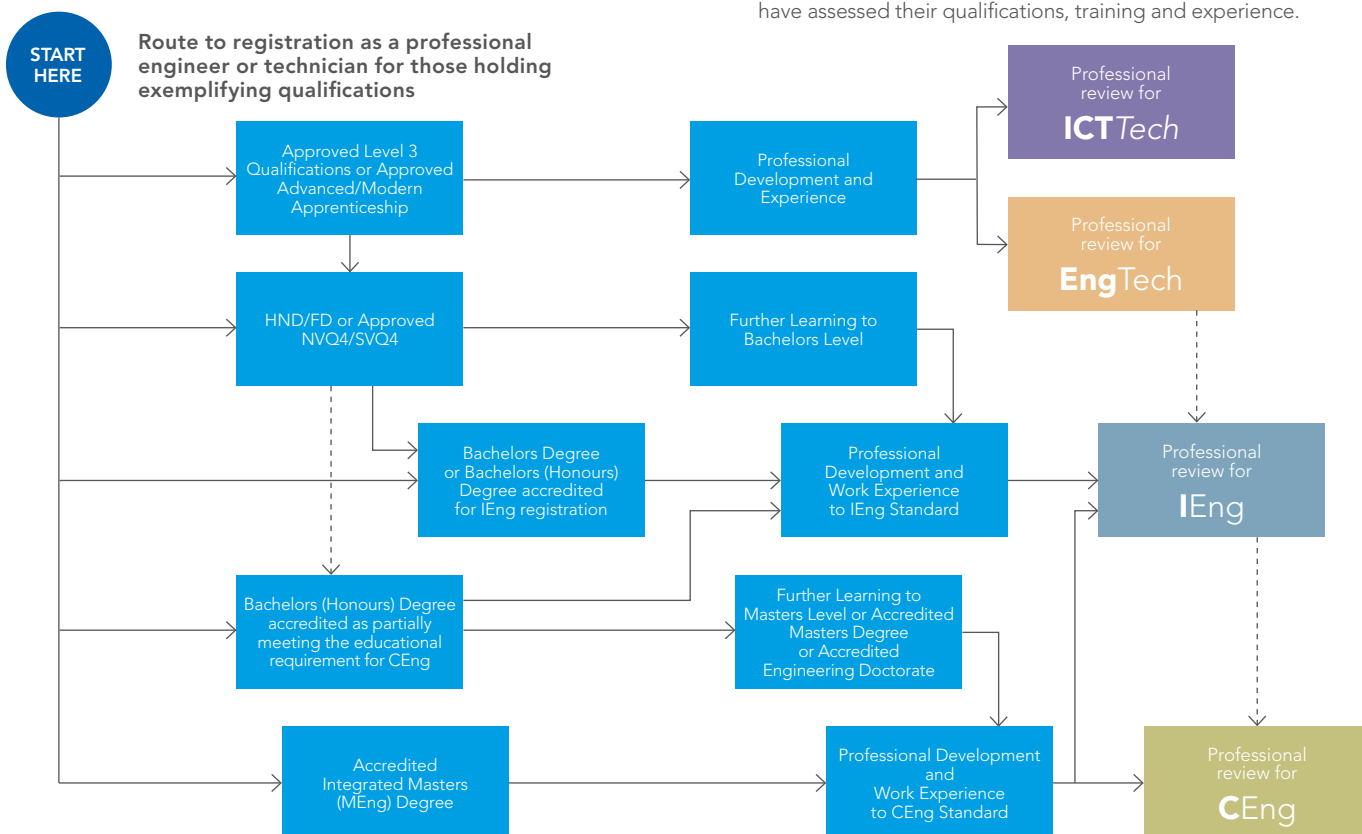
have assessed their qualifications, training and experience.

START HERE

Route to registration as a professional engineer or technician for those holding exemplifying qualifications

Approved Level 3 Qualifications or Approved Advanced/Modern Apprenticeship

Professional Development and Experience

Professional review for ICTTech

Professional review for EngTech

HND/FD or Approved NVQ4/SVQ4

Further Learning to Bachelors Level

Bachelors Degree or Bachelors (Honours) Degree accredited for IEng registration

Professional Development and Work Experience to IEng Standard

Professional review for IEng

Bachelors (Honours) Degree accredited as partially meeting the educational requirement for CEng

Further Learning to Masters Level or Accredited Masters Degree or Accredited Engineering Doctorate

Accredited Integrated Masters (MEng) Degree

Professional Development and Work Experience to CEng Standard

Professional review for CEng